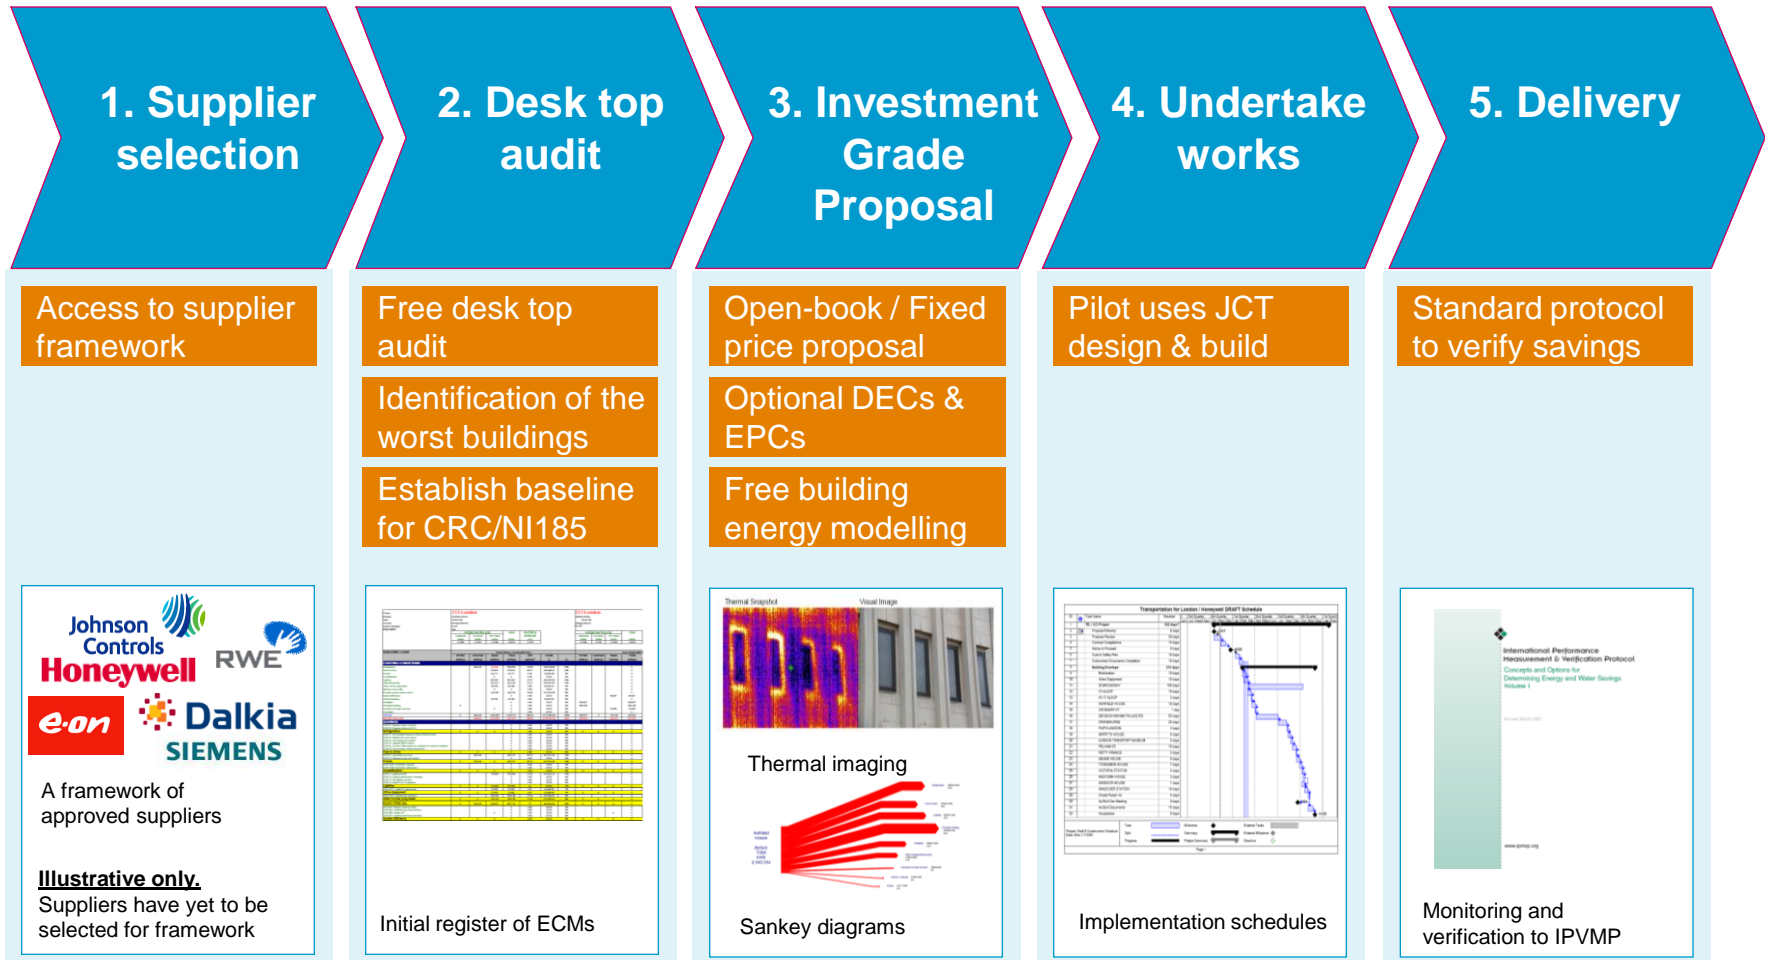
1. Supplier selection

Access to supplier framework

Johnson Controls

Honeywell

RWE

e·on

Dalkia

SIEMENS

A framework of approved suppliers

Illustrative only.
Suppliers have yet to be selected for framework

2. Desk top audit

Free desk top audit

Identification of the worst buildings

Establish baseline for CRC/NI185

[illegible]

Initial register of ECMs

3. Investment Grade Proposal

Open-book / Fixed price proposal

Optional DECs & EPCs

Free building energy modelling

Thermal Snapshot

Visual Image

Thermal imaging

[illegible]

Sankey diagrams

4. Undertake works

Pilot uses JCT design & build

Transportation for London / Honeywell DRAFT Schedule

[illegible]

Implementation schedules

5. Delivery

Standard protocol to verify savings

International Performance Measurement & Verification Protocol

Concepts and Options for Determining Energy and Water Savings

Volume I

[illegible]

www.ipmvp.org

Monitoring and verification to IPVMP